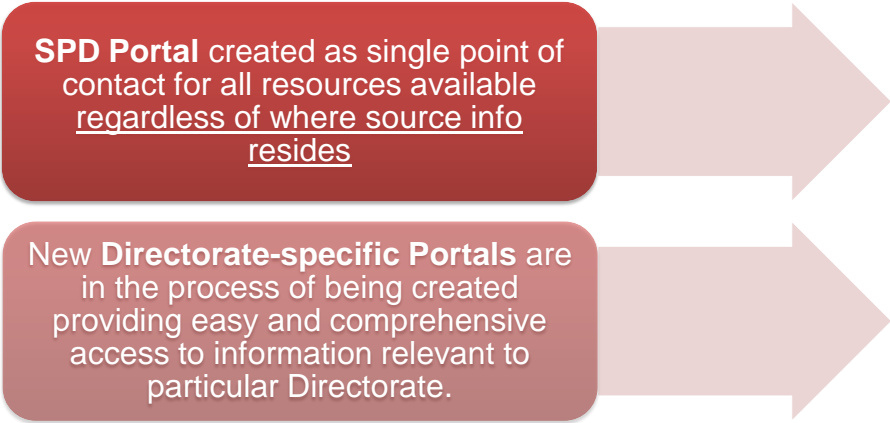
**SPD Portal** created as single point of contact for all resources available regardless of where source info resides

New **Directorate-specific Portals** are in the process of being created providing easy and comprehensive access to information relevant to particular Directorate.